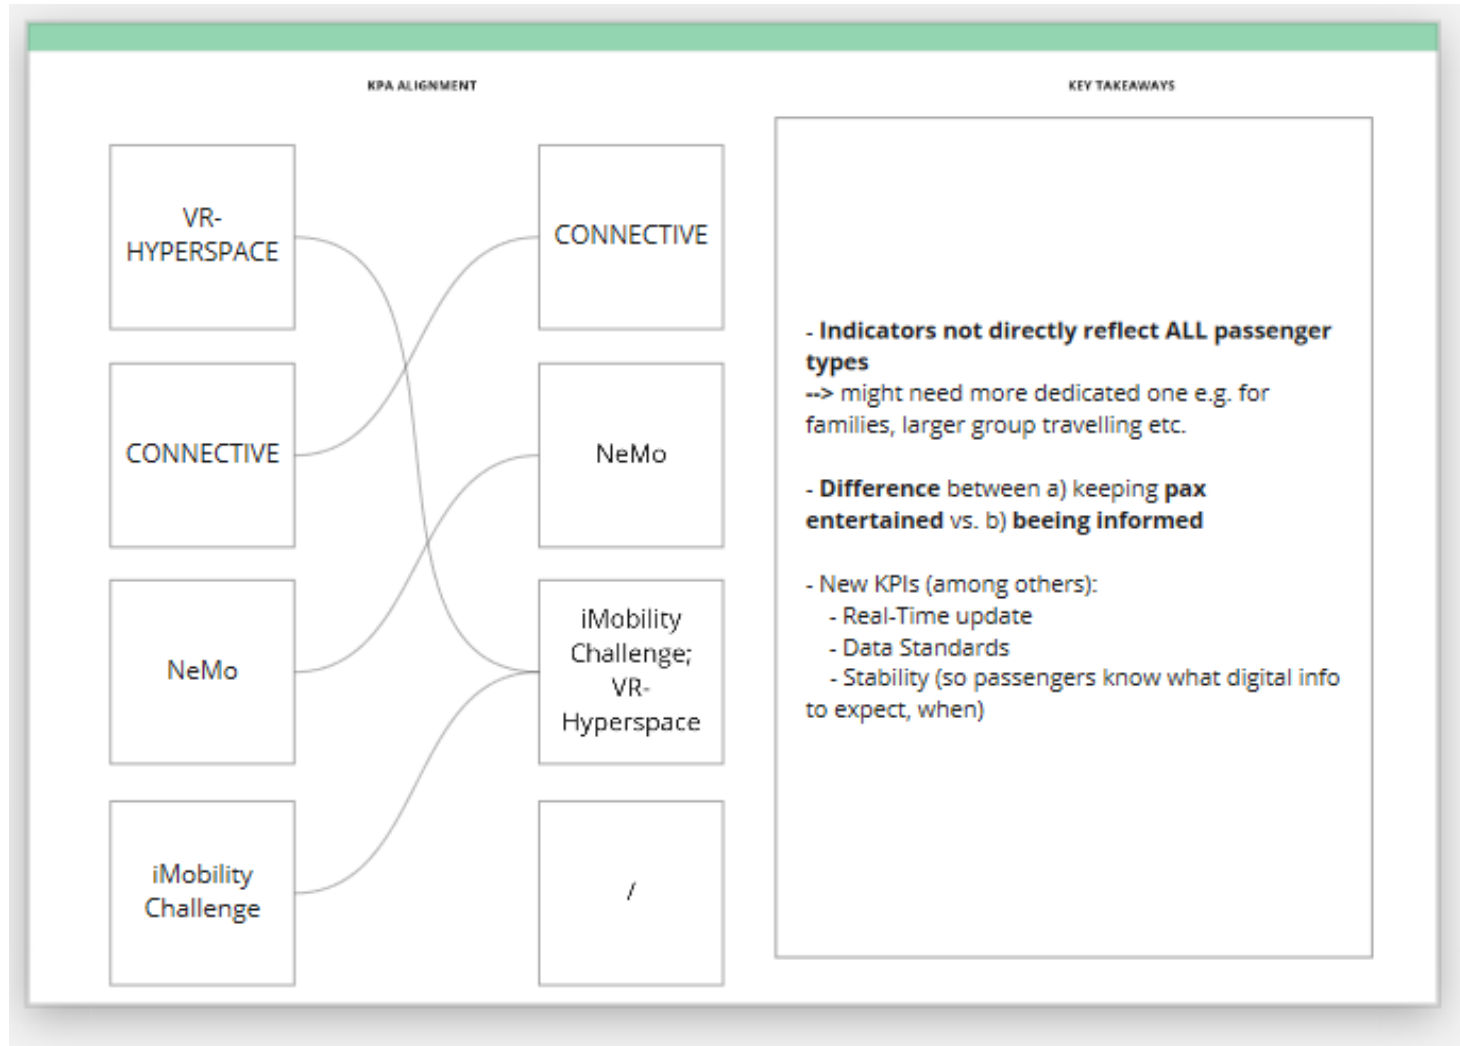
KPA ALIGNMENT

VR-HYPERSPACE

CONNECTIVE

NeMo

iMobility Challenge

CONNECTIVE

NeMo

iMobility Challenge; VR-Hyperspace

/

KEY TAKEAWAYS

- **Indicators not directly reflect ALL passenger types**
--> might need more dedicated one e.g. for families, larger group travelling etc.

- **Difference** between a) keeping **pax entertained** vs. b) **beeing informed**

- New KPIs (among others):
- Real-Time update
- Data Standards
- Stability (so passengers know what digital info to expect, when)